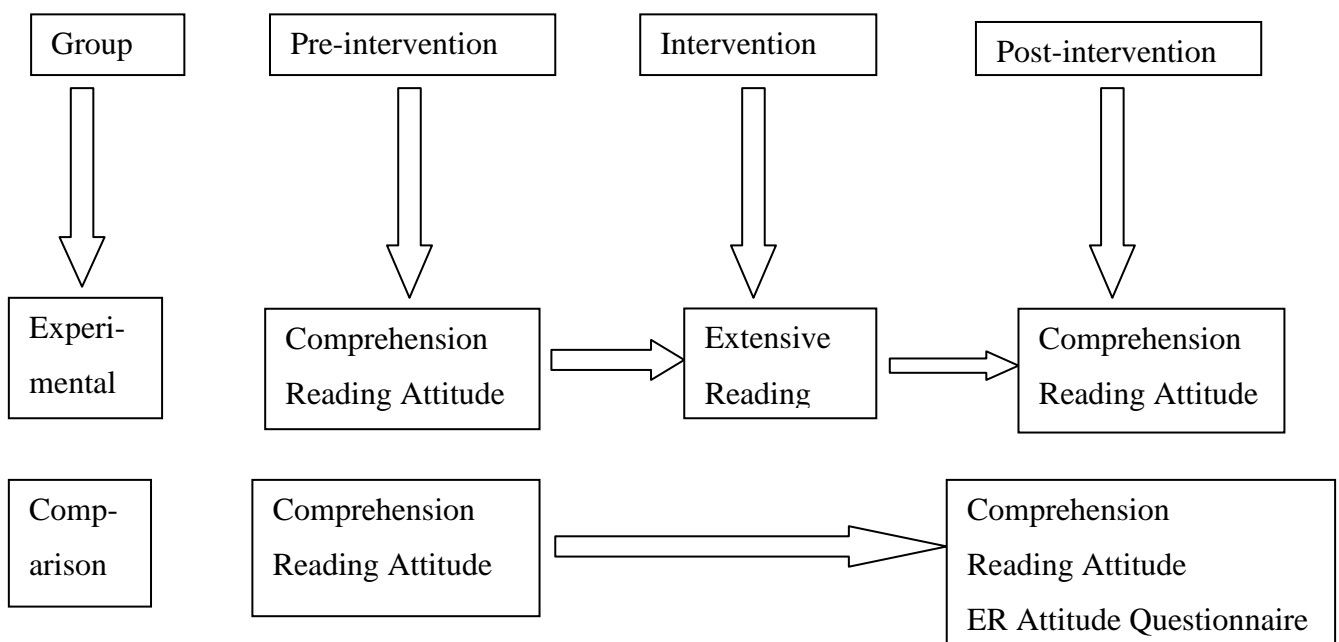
Group

Pre-intervention

Intervention

Post-intervention

Experimental

Comprehension
Reading Attitude

Extensive Reading

Comprehension
Reading Attitude

Comparison

Comprehension
Reading Attitude

Comprehension
Reading Attitude
ER Attitude Questionnaire